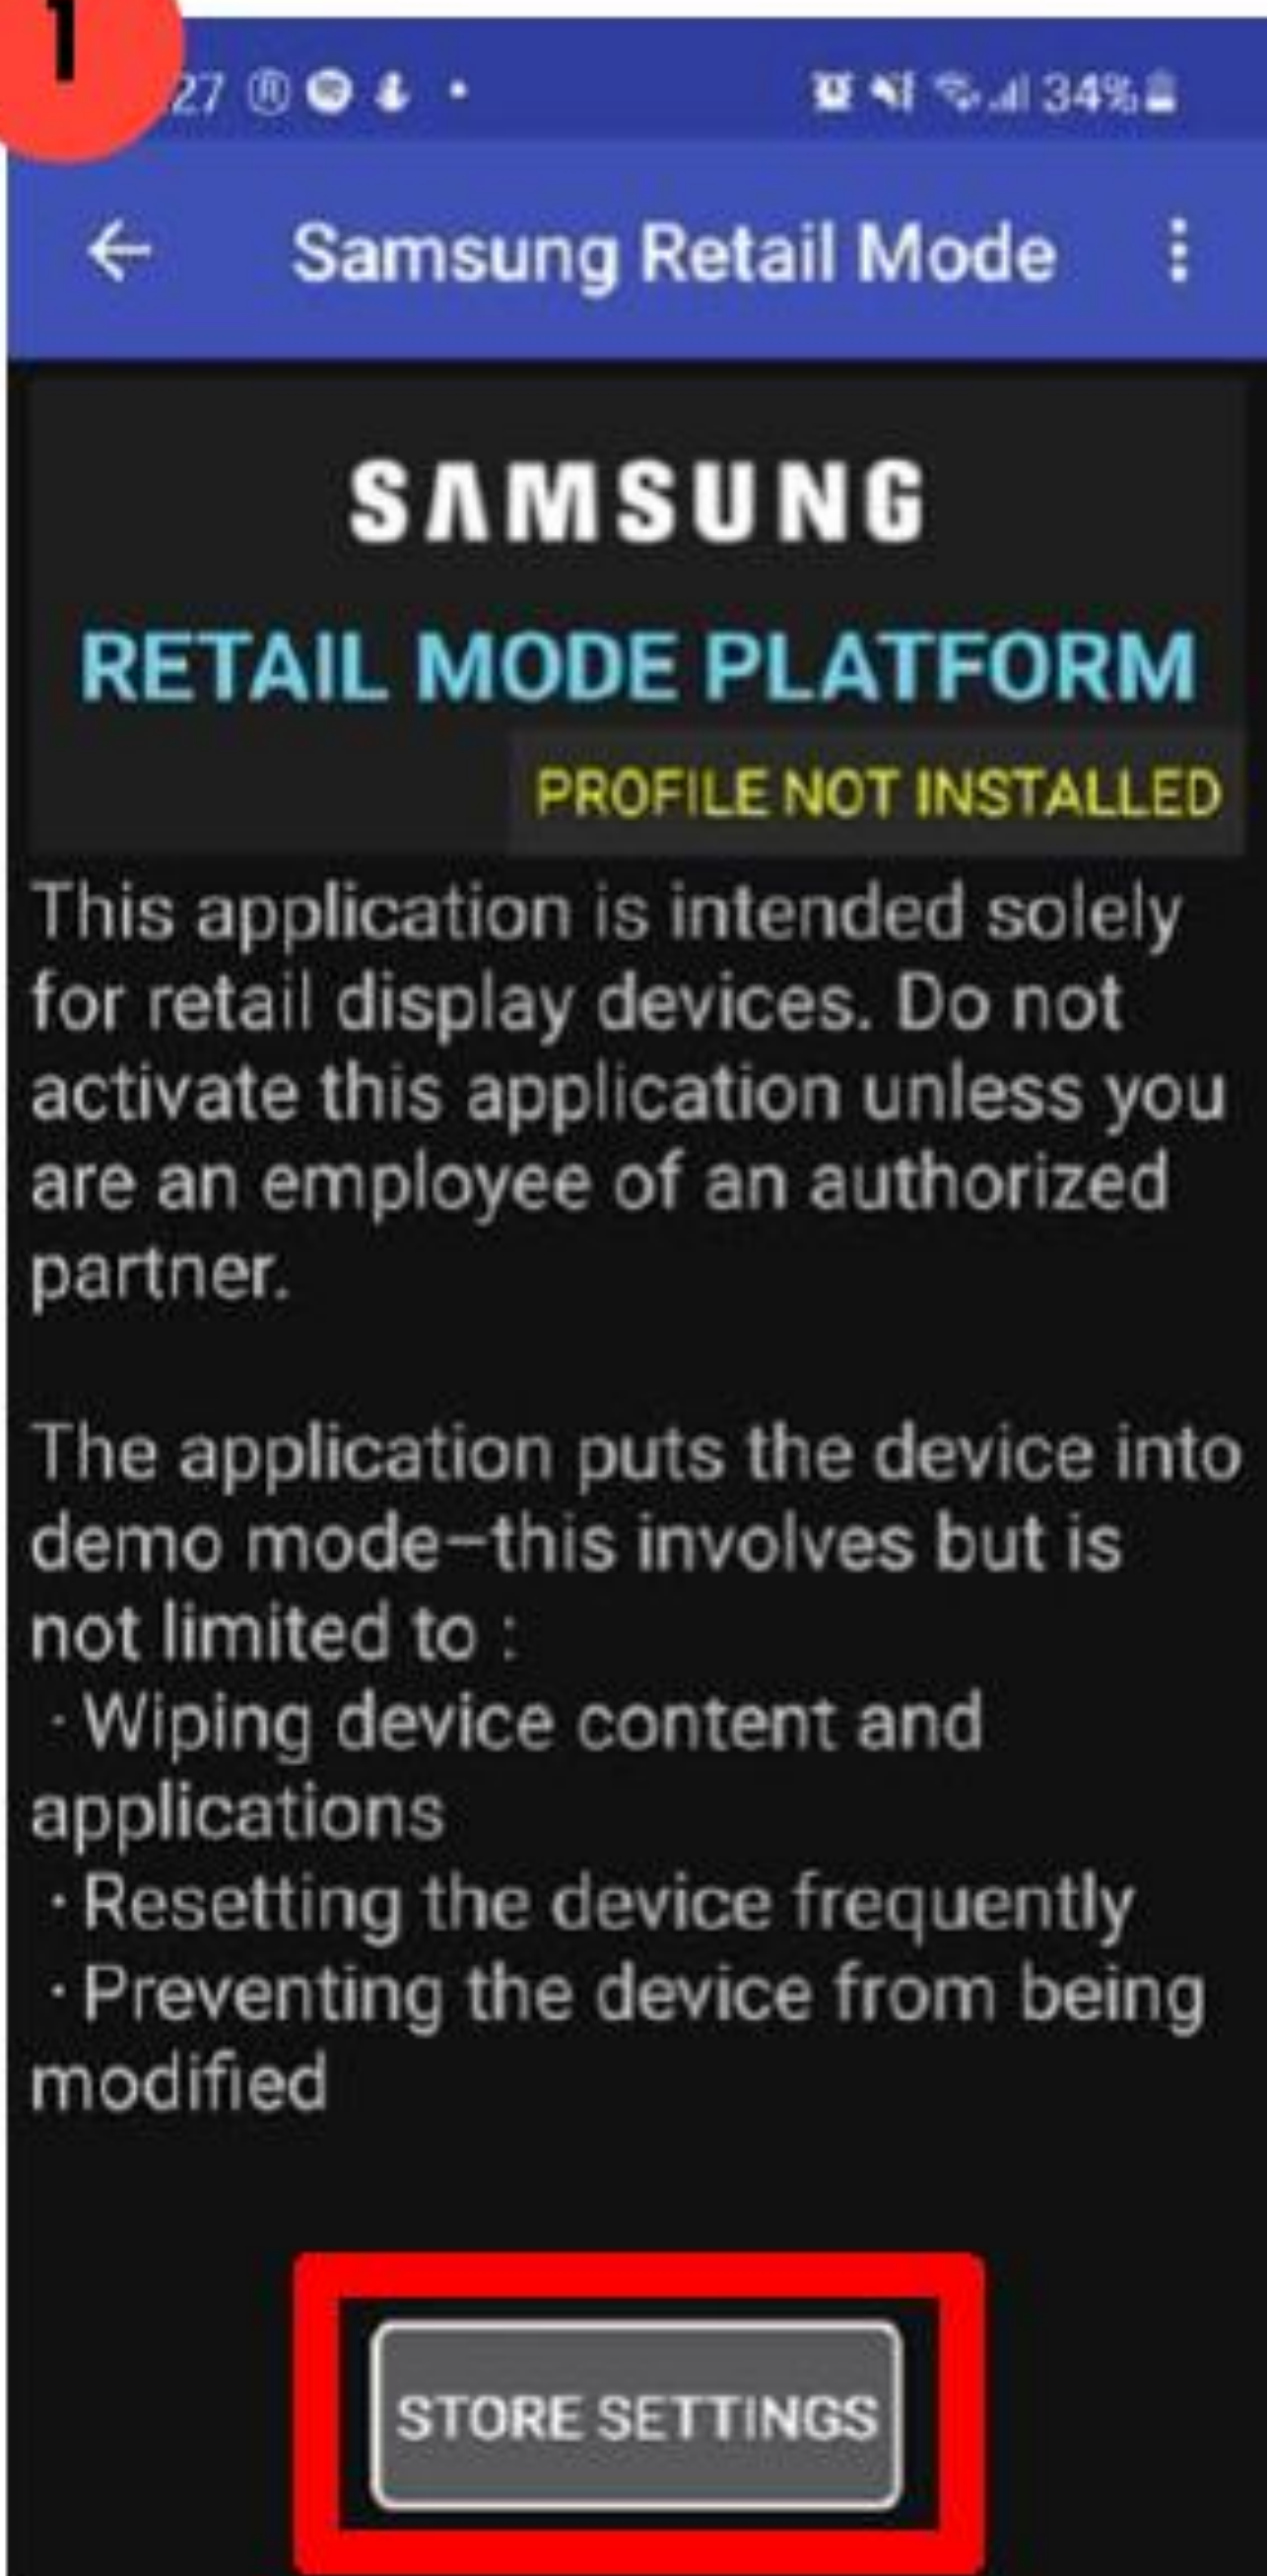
1

27 34%

Samsung Retail Mode

SAMSUNG

RETAIL MODE PLATFORM

PROFILE NOT INSTALLED

This application is intended solely for retail display devices. Do not activate this application unless you are an employee of an authorized partner.

The application puts the device into demo mode–this involves but is not limited to :
· Wiping device content and applications
· Resetting the device frequently
· Preventing the device from being modified

STORE SETTINGS